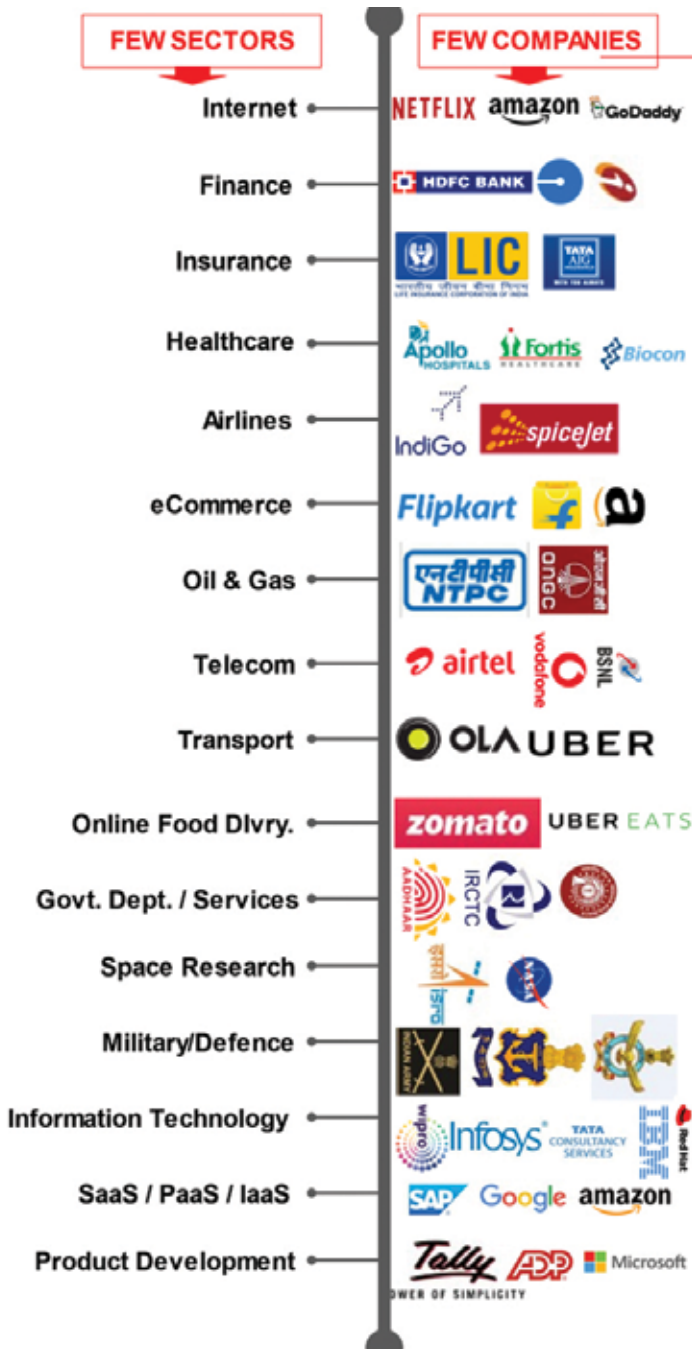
FEW SECTORS

FEW COMPANIES

Internet
NETFLIX amazon GoDaddy

Finance
HDFC BANK

Insurance
LIC
भारतीय जीवन बीमा निगम
LIFE INSURANCE CORPORATION OF INDIA
TATA AIG

Healthcare
Apollo HOSPITALS
Fortis HEALTHCARE
Biocon

Airlines
IndiGo
spicejet

eCommerce
Flipkart

Oil & Gas
एनटीपीसी NTPC
ONGC

Telecom
airtel
vodafone
BSNL

Transport
OLA UBER

Online Food Dlvry.
zomato
UBER EATS

Govt. Dept. / Services
AADHAAR
IRCTC

Space Research
ISRO
NASA

Military/Defence
INDIAN ARMY

Information Technology
wipro
Infosys
TATA CONSULTANCY SERVICES
IBM
Red Hat

SaaS / PaaS / IaaS
SAP Google amazon

Product Development
Tally
POWER OF SIMPLICITY
ADP
Microsoft